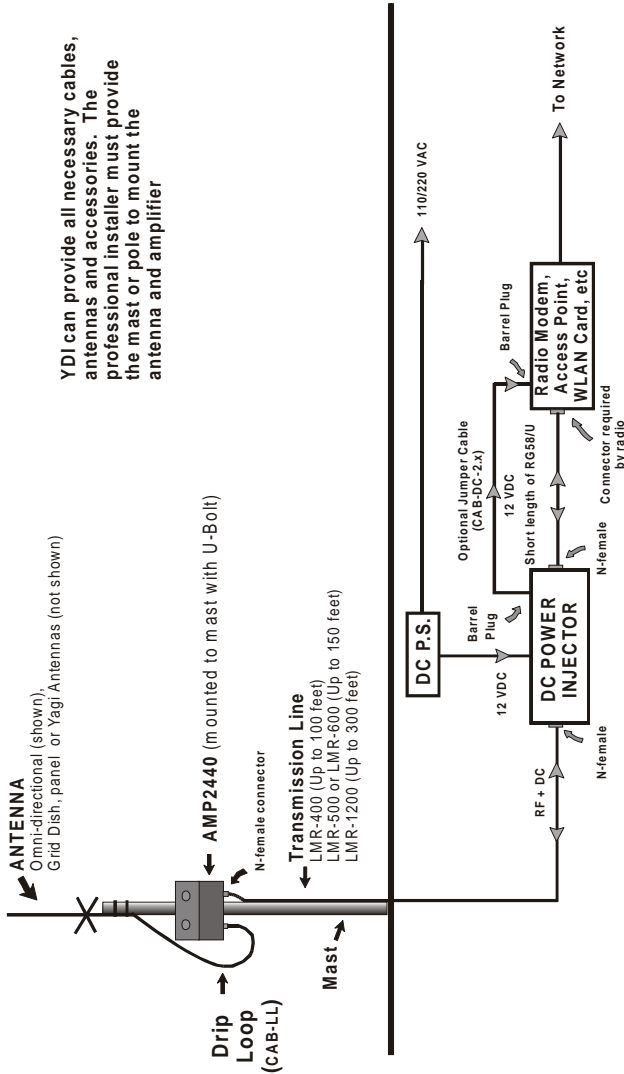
ANTENNA
Omni-directional (shown),
Grid Dish, panel or Yagi Antennas (not shown)

AMP2440 (mounted to mast with U-Bolt)

N-female connector

Transmission Line
LMR-400 (Up to 100 feet)
LMR-500 or LMR-600 (Up to 150 feet)
LMR-1200 (Up to 300 feet)

Drip Loop (CAB-LL)

Mast

YDI can provide all necessary cables, antennas and accessories. The professional installer must provide the mast or pole to mount the antenna and amplifier

110/220 VAC

DC P.S.

Barrel Plug

12 VDC

DC POWER INJECTOR

N-female

RF + DC

Optional Jumper Cable (CAB-DC-2.x)

12 VDC

Short length of RG58/U

N-female

Barrel Plug

Radio Modem, Access Point, WLAN Card, etc

Connector required by radio

To Network